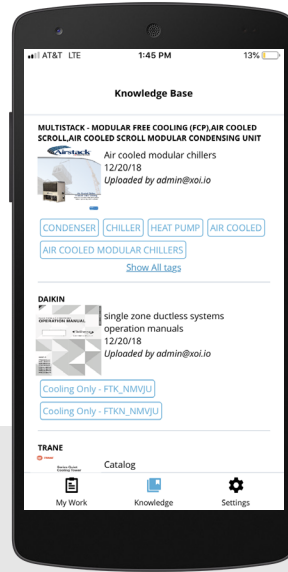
AT&T LTE 1:45 PM 13%

Knowledge Base

MULTISTACK - MODULAR FREE COOLING (FCP),AIR COOLED SCROLL,AIR COOLED SCROLL MODULAR CONDENSING UNIT

Airstack

Air cooled modular chillers
12/20/18
Uploaded by admin@xoi.io

CONDENSER
CHILLER
HEAT PUMP
AIR COOLED
AIR COOLED MODULAR CHILLERS
Show All tags

DAIKIN

OPERATION MANUAL

single zone ductless systems operation manuals
12/20/18
Uploaded by admin@xoi.io

Cooling Only - FTK_NMVJU
Cooling Only - FTKN_NMVJU

TRANE

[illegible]

Catalog

My Work
Knowledge
Settings